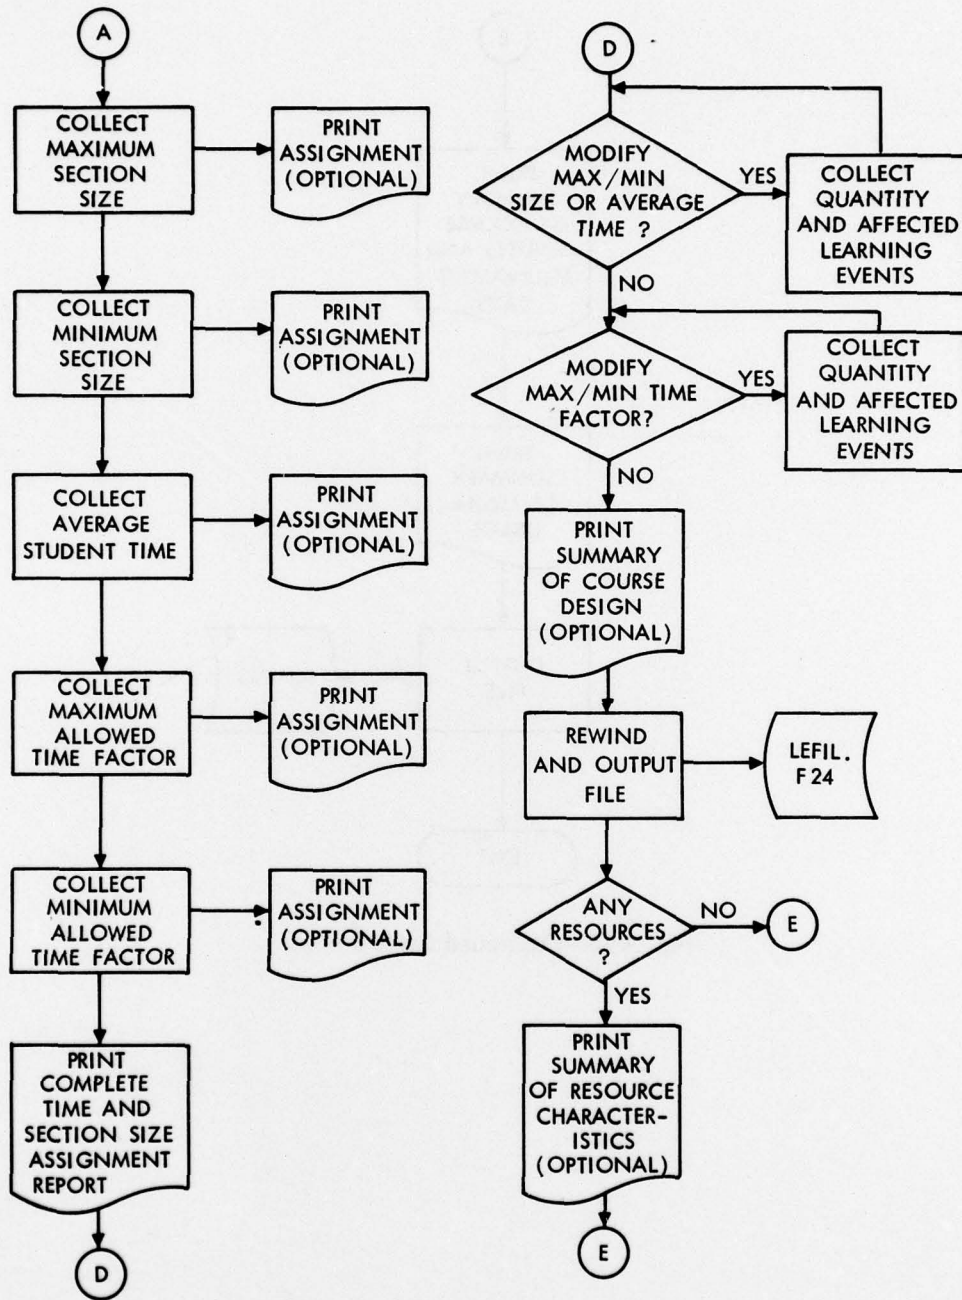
A

COLLECT MAXIMUM SECTION SIZE

PRINT ASSIGNMENT (OPTIONAL)

COLLECT MINIMUM SECTION SIZE

PRINT ASSIGNMENT (OPTIONAL)

COLLECT AVERAGE STUDENT TIME

PRINT ASSIGNMENT (OPTIONAL)

COLLECT MAXIMUM ALLOWED TIME FACTOR

PRINT ASSIGNMENT (OPTIONAL)

COLLECT MINIMUM ALLOWED TIME FACTOR

PRINT ASSIGNMENT (OPTIONAL)

PRINT COMPLETE TIME AND SECTION SIZE ASSIGNMENT REPORT

D

D

MODIFY MAX/MIN SIZE OR AVERAGE TIME ?

YES

COLLECT QUANTITY AND AFFECTED LEARNING EVENTS

NO

MODIFY MAX/MIN TIME FACTOR?

YES

COLLECT QUANTITY AND AFFECTED LEARNING EVENTS

NO

PRINT SUMMARY OF COURSE DESIGN (OPTIONAL)

REWIND AND OUTPUT FILE

LEFIL. F24

ANY RESOURCES ?

NO

E

YES

PRINT SUMMARY OF RESOURCE CHARACTERISTICS (OPTIONAL)

E